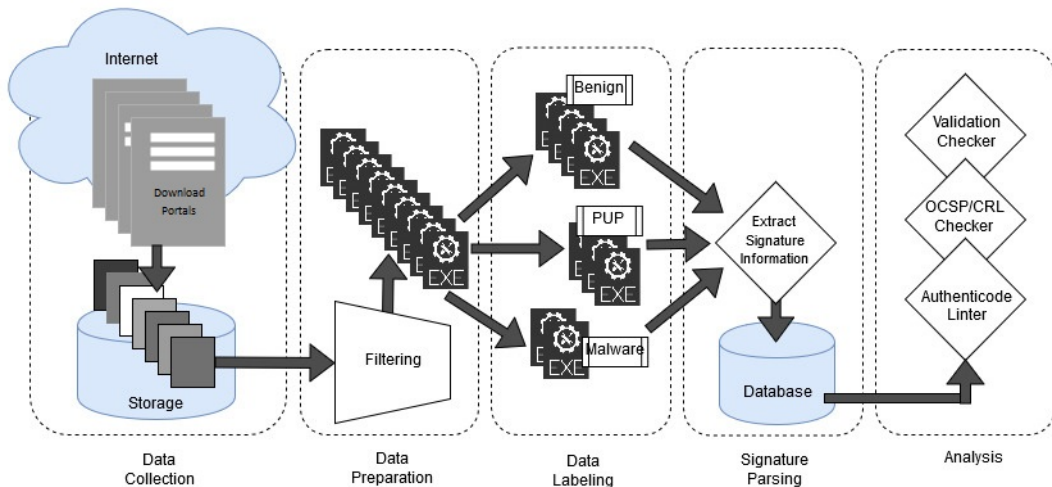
Internet

Download Portals

Storage

Data Collection

Filtering

EXE

Data Preparation

Benign

EXE

PUP

EXE

Malware

EXE

Data Labeling

Extract Signature Information

Database

Signature Parsing

Validation Checker

OCSP/CRL Checker

Authenticode Linter

Analysis